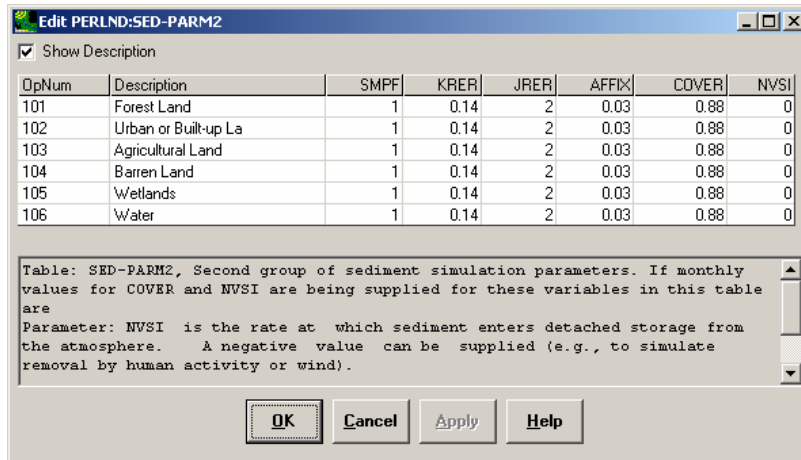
Edit PERLND:SED-PARM2

Show Description

| OpNum | Description | SMPF | KRER | JRER | AFFIX | COVER | NVSI |
|---|---|---|---|---|---|---|---|
| 101 | Forest Land | 1 | 0.14 | 2 | 0.03 | 0.88 | 0 |
| 102 | Urban or Built-up La | 1 | 0.14 | 2 | 0.03 | 0.88 | 0 |
| 103 | Agricultural Land | 1 | 0.14 | 2 | 0.03 | 0.88 | 0 |
| 104 | Barren Land | 1 | 0.14 | 2 | 0.03 | 0.88 | 0 |
| 105 | Wetlands | 1 | 0.14 | 2 | 0.03 | 0.88 | 0 |
| 106 | Water | 1 | 0.14 | 2 | 0.03 | 0.88 | 0 |

Table: SED-PARM2, Second group of sediment simulation parameters. If monthly values for COVER and NVSI are being supplied for these variables in this table are
Parameter: NVSI is the rate at which sediment enters detached storage from the atmosphere. A negative value can be supplied (e.g., to simulate removal by human activity or wind).

OK Cancel Apply Help